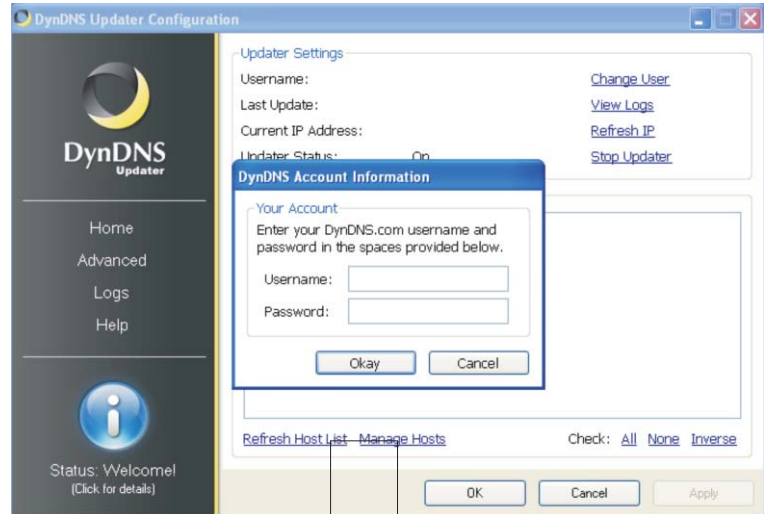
DynDNS Updater Configuration

DynDNS
Updater

Home
Advanced
Logs
Help

Status: Welcome!
(Click for details)

Updater Settings
Username:
Last Update:
Current IP Address:
Updater Status: On

Change User
View Logs
Refresh IP
Stop Updater

DynDNS Account Information
Your Account
Enter your DynDNS.com username and password in the spaces provided below.
Username:
Password:
Okay
Cancel

Refresh Host List
Manage Hosts
Check: All None Inverse

OK
Cancel
Apply